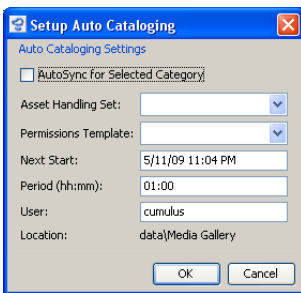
Setup Auto Cataloging

Auto Cataloging Settings

AutoSync for Selected Category

Asset Handling Set:

Permissions Template:

Next Start: 5/11/09 11:04 PM

Period (hh:mm): 01:00

User: cumulus

Location: data\Media Gallery

OK Cancel